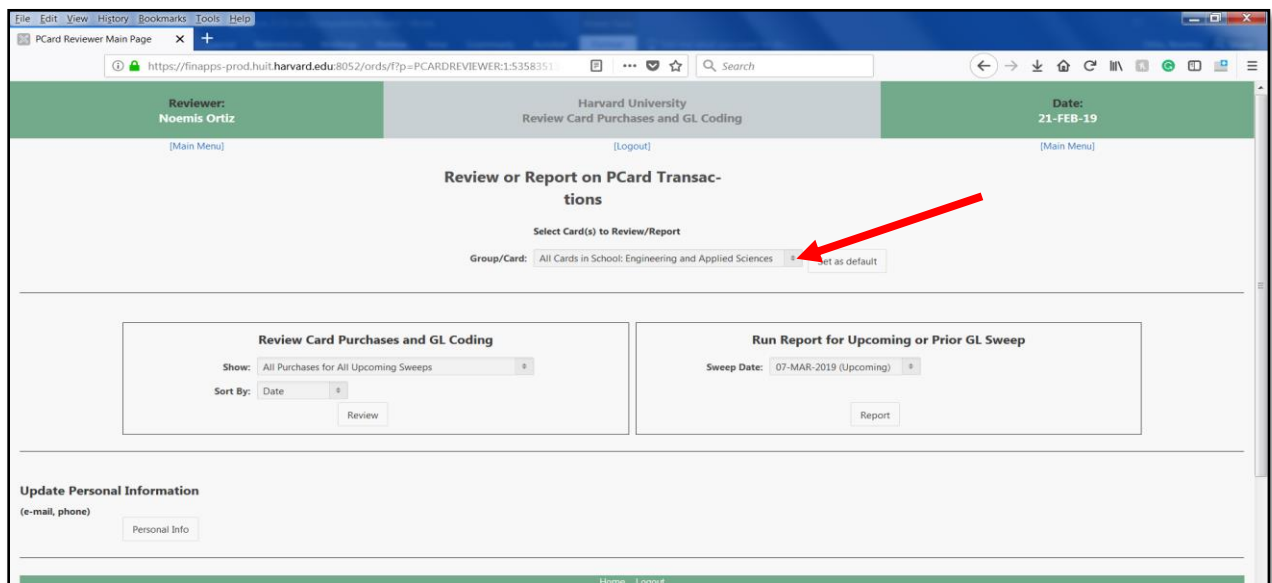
File Edit View History Bookmarks Tools Help

PCard Reviewer Main Page

https://finapps-prod.huit.harvard.edu:8052/ords/f?p=PCARDREVIEWER:1:5358351

Search

Reviewer:
Noemis Ortiz

Harvard University
Review Card Purchases and GL Coding

Date:
21-FEB-19

[Main Menu]

[Logout]

[Main Menu]

Review or Report on PCard Transactions

Select Card(s) to Review/Report

Group/Card: All Cards in School: Engineering and Applied Sciences

Set as default

Review Card Purchases and GL Coding

Show: All Purchases for All Upcoming Sweeps

Sort By: Date

Review

Run Report for Upcoming or Prior GL Sweep

Sweep Date: 07-MAR-2019 (Upcoming)

Report

Update Personal Information

(e-mail, phone)

Personal Info

Home Logout